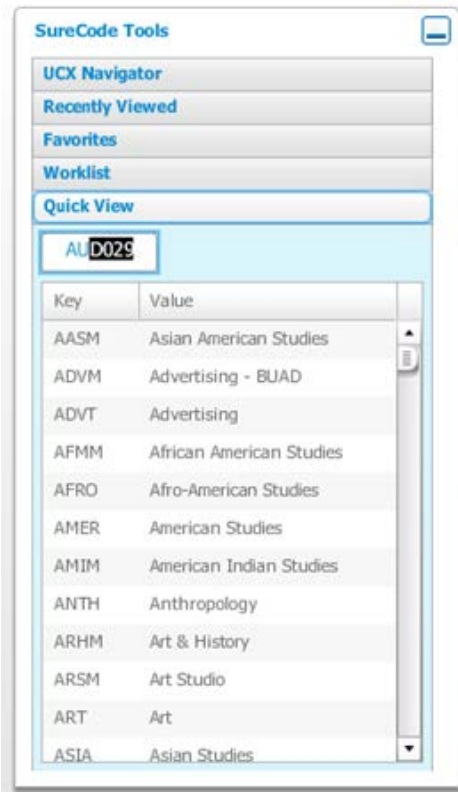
SureCode Tools

UCX Navigator

Recently Viewed

Favorites

Worklist

Quick View

AUD029

| Key | Value |
|---|---|
| AASM | Asian American Studies |
| ADVM | Advertising - BUAD |
| ADVT | Advertising |
| AFMM | African American Studies |
| AFRO | Afro-American Studies |
| AMER | American Studies |
| AMIM | American Indian Studies |
| ANTH | Anthropology |
| ARHM | Art & History |
| ARSM | Art Studio |
| ART | Art |
| ASIA | Asian Studies |